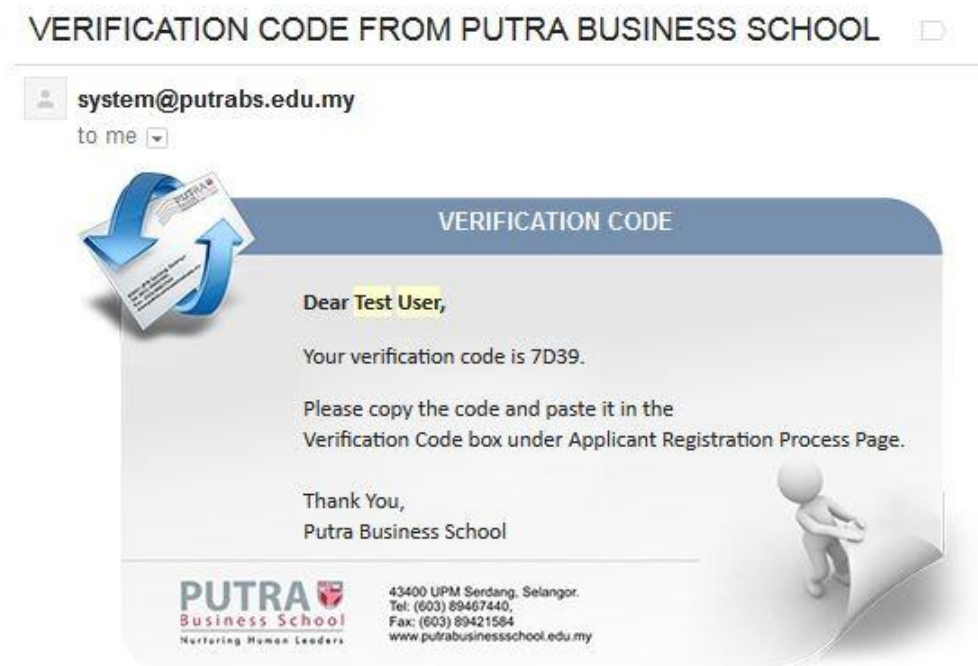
VERIFICATION CODE FROM PUTRA BUSINESS SCHOOL

system@putrabs.edu.my
to me

VERIFICATION CODE

Dear Test User,

Your verification code is 7D39.

Please copy the code and paste it in the Verification Code box under Applicant Registration Process Page.

Thank You,
Putra Business School

PUTRA
Business School
Nurturing Human Leaders

43400 UPM Serdang, Selangor.
Tel: (603) 89467440,
Fax: (603) 89421584
www.putrabusinessschool.edu.my